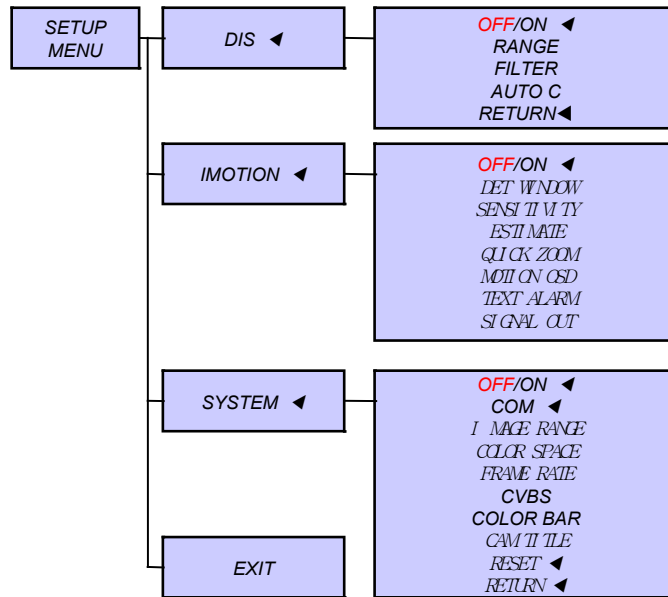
SETUP MENU

DIS ◀

OFF/ON ◀
RANGE
FILTER
AUTO C
RETURN◀

IMOTION ◀

OFF/ON ◀
DET WINDOW
SENSITIVITY
ESTIMATE
QUICK ZOOM
MOTION OSD
TEXT ALARM
SIGNAL OUT

SYSTEM ◀

OFF/ON ◀
COM ◀
IMAGE RANGE
COLOR SPACE
FRAME RATE
CVBS
COLOR BAR
CAM TITLE
RESET ◀
RETURN ◀

EXIT